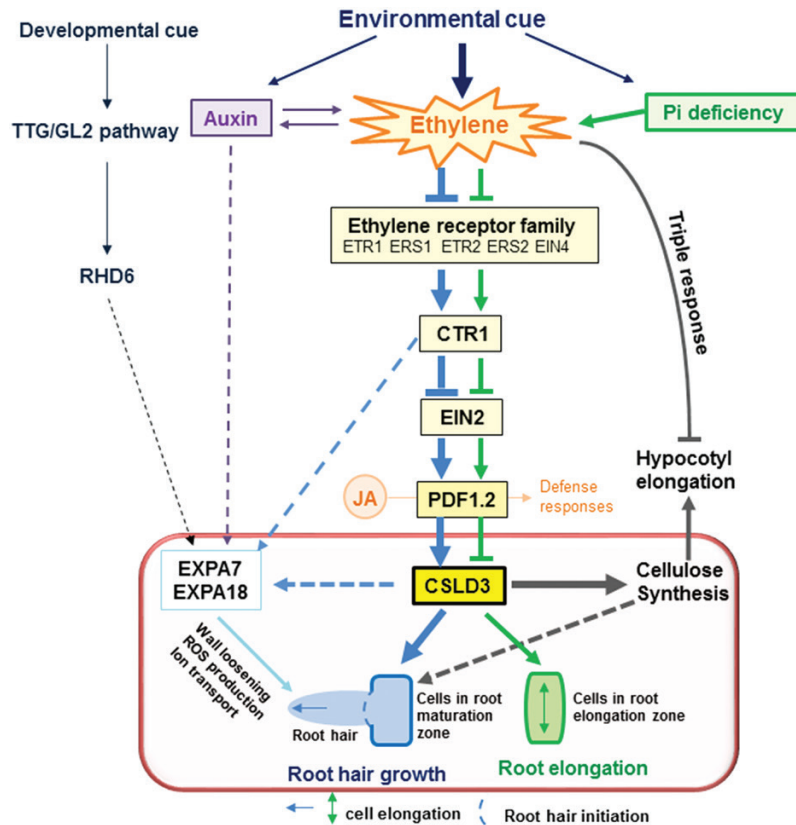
Environmental cue

Developmental cue

TTG/GL2 pathway

RHD6

Auxin

Ethylene

Pi deficiency

Triple response

Ethylene receptor family
ETR1 ERS1 ETR2 ERS2 EIN4

CTR1

EIN2

JA

PDF1.2

Defense responses

Hypocotyl elongation

EXPA7
EXPA18

CSLD3

Cellulose Synthesis

Wall loosening
ROS production
Ion transport

Root hair

Cells in root maturation zone

Cells in root elongation zone

Root hair growth

Root elongation

cell elongation

Root hair initiation